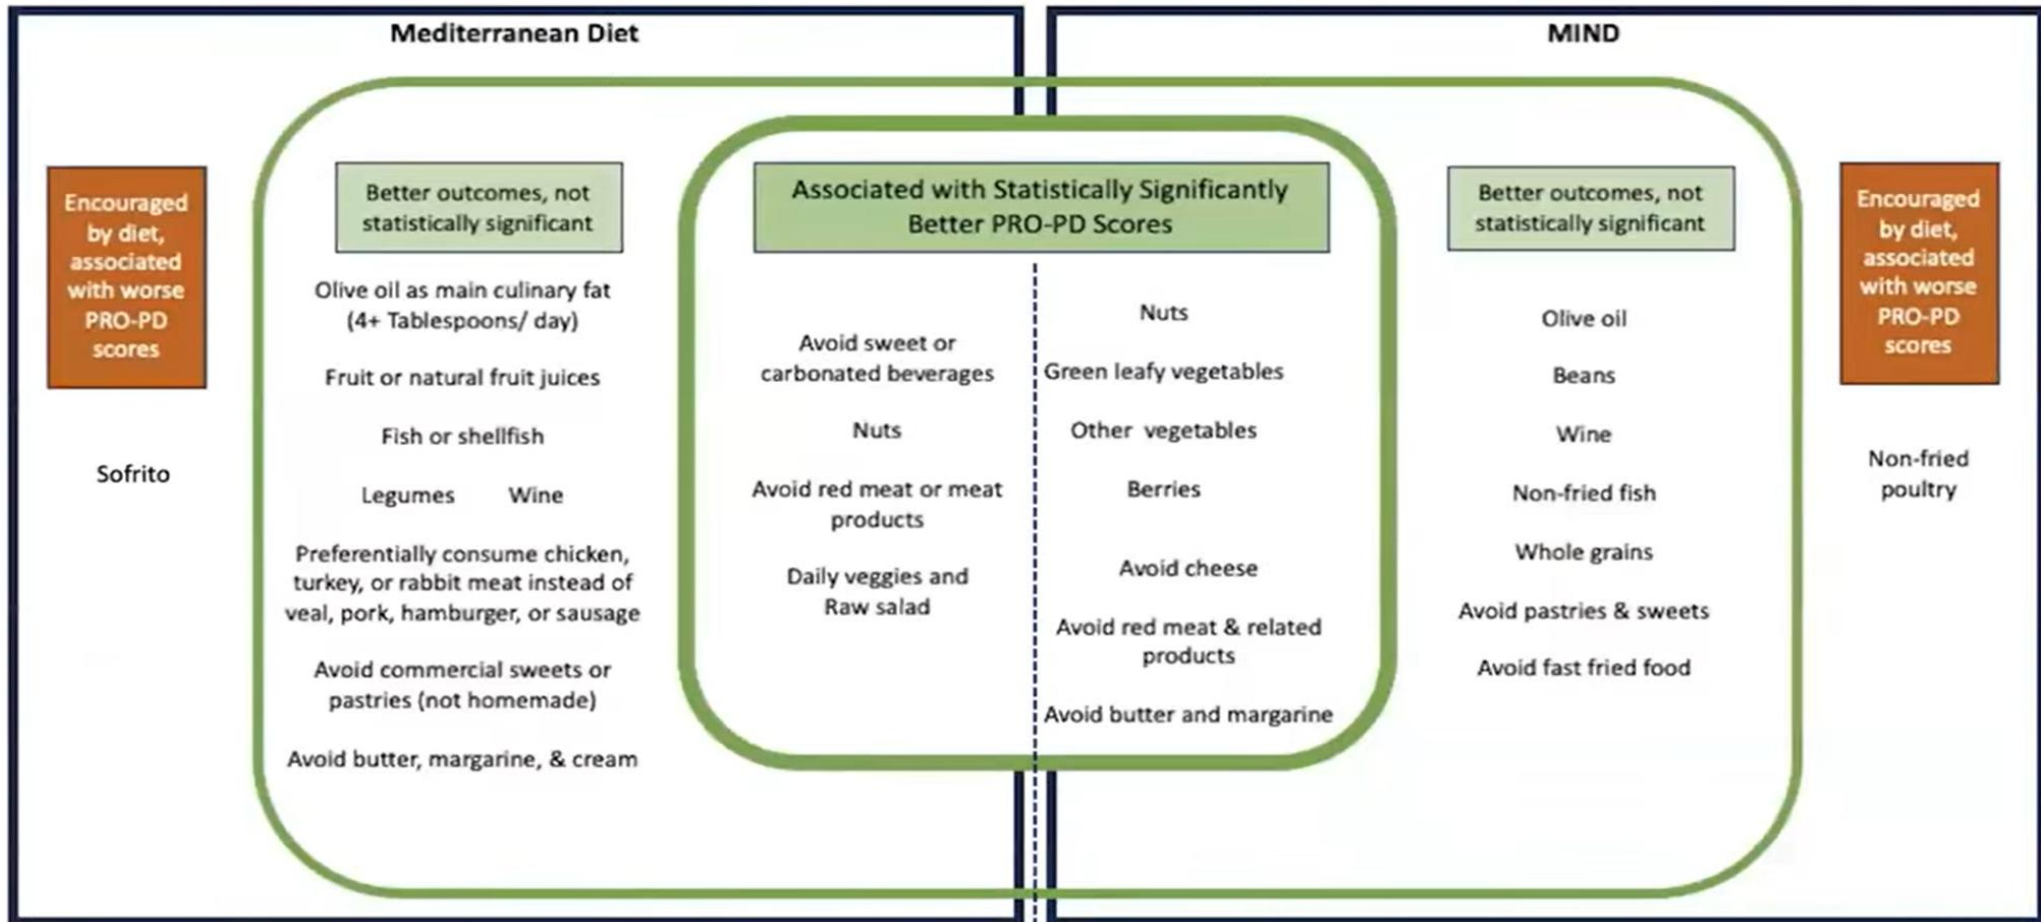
Mediterranean Diet

MIND

Encouraged by diet, associated with worse PRO-PD scores

Sofrito

Better outcomes, not statistically significant

Olive oil as main culinary fat (4+ Tablespoons/ day)

Fruit or natural fruit juices

Fish or shellfish

Legumes Wine

Preferentially consume chicken, turkey, or rabbit meat instead of veal, pork, hamburger, or sausage

Avoid commercial sweets or pastries (not homemade)

Avoid butter, margarine, & cream

Associated with Statistically Significantly Better PRO-PD Scores

Avoid sweet or carbonated beverages

Nuts

Avoid red meat or meat products

Daily veggies and Raw salad

Nuts

Green leafy vegetables

Other vegetables

Berries

Avoid cheese

Avoid red meat & related products

Avoid butter and margarine

Better outcomes, not statistically significant

Olive oil

Beans

Wine

Non-fried fish

Whole grains

Avoid pastries & sweets

Avoid fast fried food

Encouraged by diet, associated with worse PRO-PD scores

Non-fried poultry